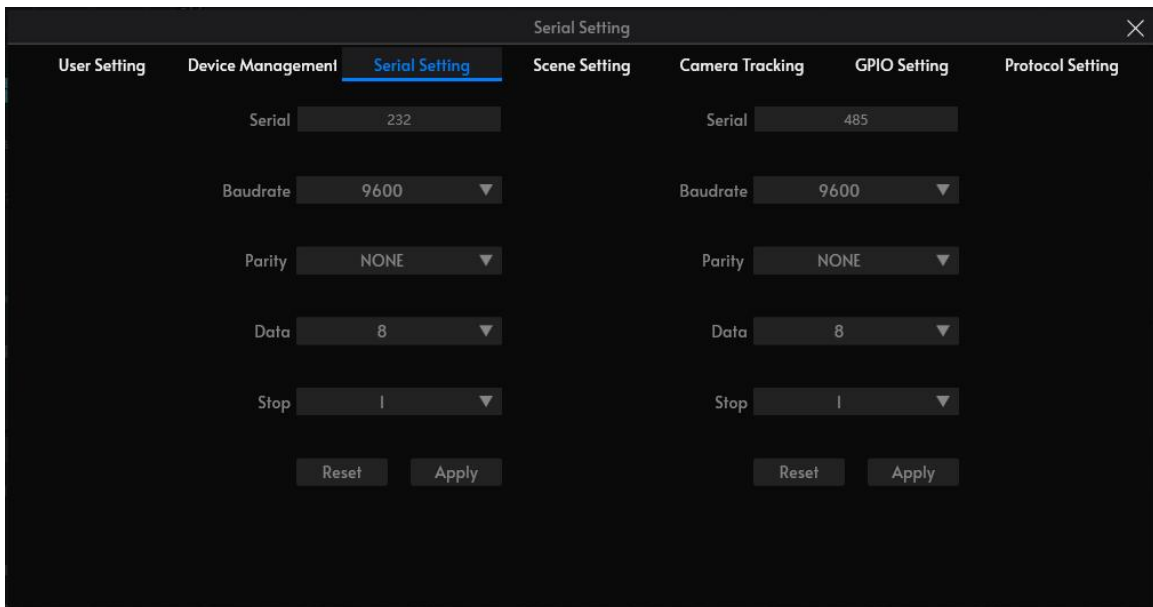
Serial Setting

User Setting
Device Management
Serial Setting
Scene Setting
Camera Tracking
GPIO Setting
Protocol Setting

Serial 232
Baudrate 9600
Parity NONE
Data 8
Stop 1
Reset
Apply

Serial 485
Baudrate 9600
Parity NONE
Data 8
Stop 1
Reset
Apply